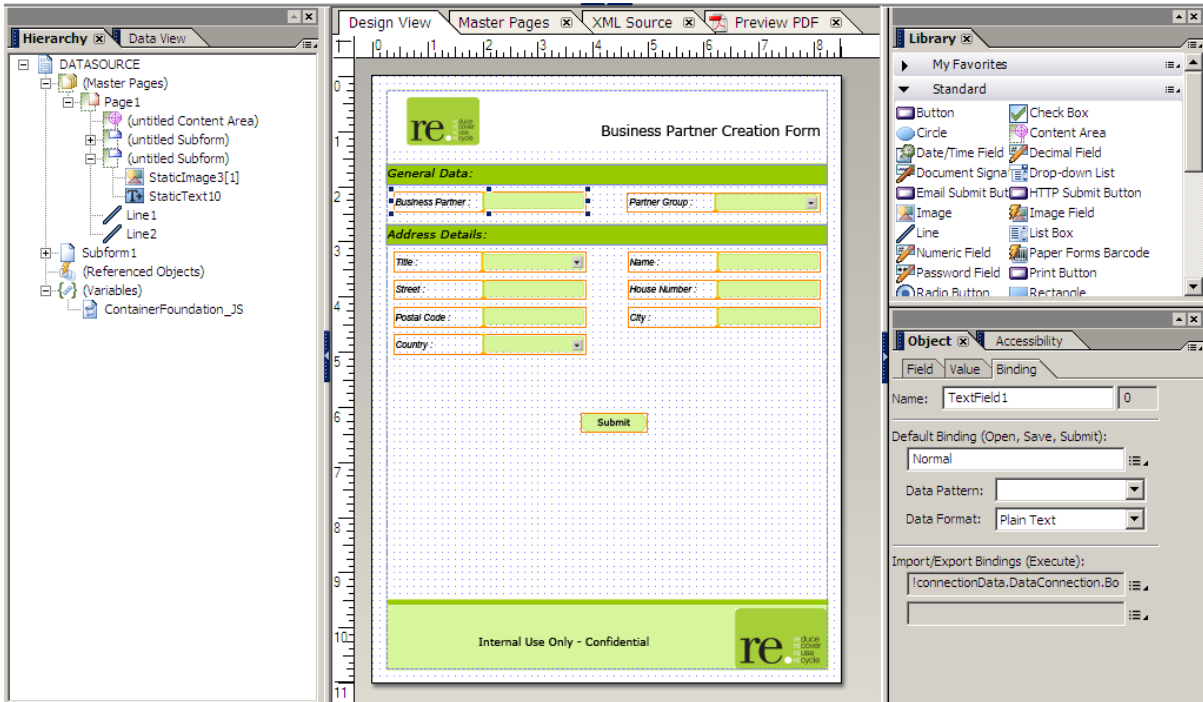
Hierarchy
Data View

DATASOURCE
(Master Pages)
Page1
(untitled Content Area)
(untitled Subform)
(untitled Subform)
StaticImage3[1]
StaticText10
Line1
Line2
Subform1
(Referenced Objects)
(Variables)
ContainerFoundation_JS

Design View
Master Pages
XML Source
Preview PDF

0 1 2 3 4 5 6 7 8

re. duce cover use cycle

Business Partner Creation Form

General Data:

Business Partner :
Partner Group :

Address Details:

Title :
Name :
Street :
House Number :
Postal Code :
City :
Country :

Submit

Internal Use Only - Confidential

re duce cover use cycle

Library
My Favorites
Standard
Button
Check Box
Circle
Content Area
Date/Time Field
Decimal Field
Document Signa
Drop-down List
Email Submit But
HTTP Submit Button
Image
Image Field
Line
List Box
Numeric Field
Paper Forms Barcode
Password Field
Print Button
Radio Button
Rectangle

Object
Accessibility
Field
Value
Binding
Name: TextField1 0
Default Binding (Open, Save, Submit):
Normal
Data Pattern:
Data Format: Plain Text
Import/Export Bindings (Execute):
!connectionData.DataConnection.Bo